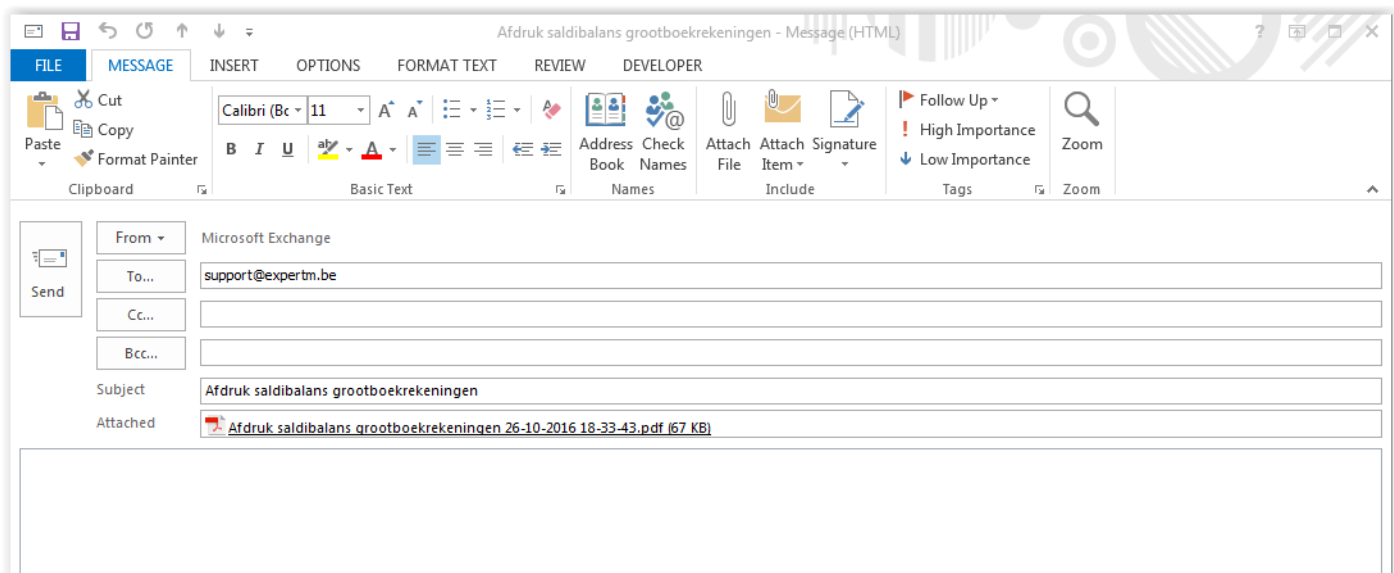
Afdruk saldibalans grootboekrekeningen - Message (HTML)

FILE MESSAGE INSERT OPTIONS FORMAT TEXT REVIEW DEVELOPER

Paste
Cut
Copy
Format Painter
Clipboard

Calibri (Bo 11
B I U
Basic Text

Address Book
Check Names
Names

Attach File
Attach Item
Signature
Include

Follow Up
High Importance
Low Importance
Tags

Zoom
Zoom

Send

From
Microsoft Exchange
To...
support@expertm.be
Cc...
Bcc...
Subject
Afdruk saldibalans grootboekrekeningen
Attached
Afdruk saldibalans grootboekrekeningen 26-10-2016 18-33-43.pdf (67 KB)